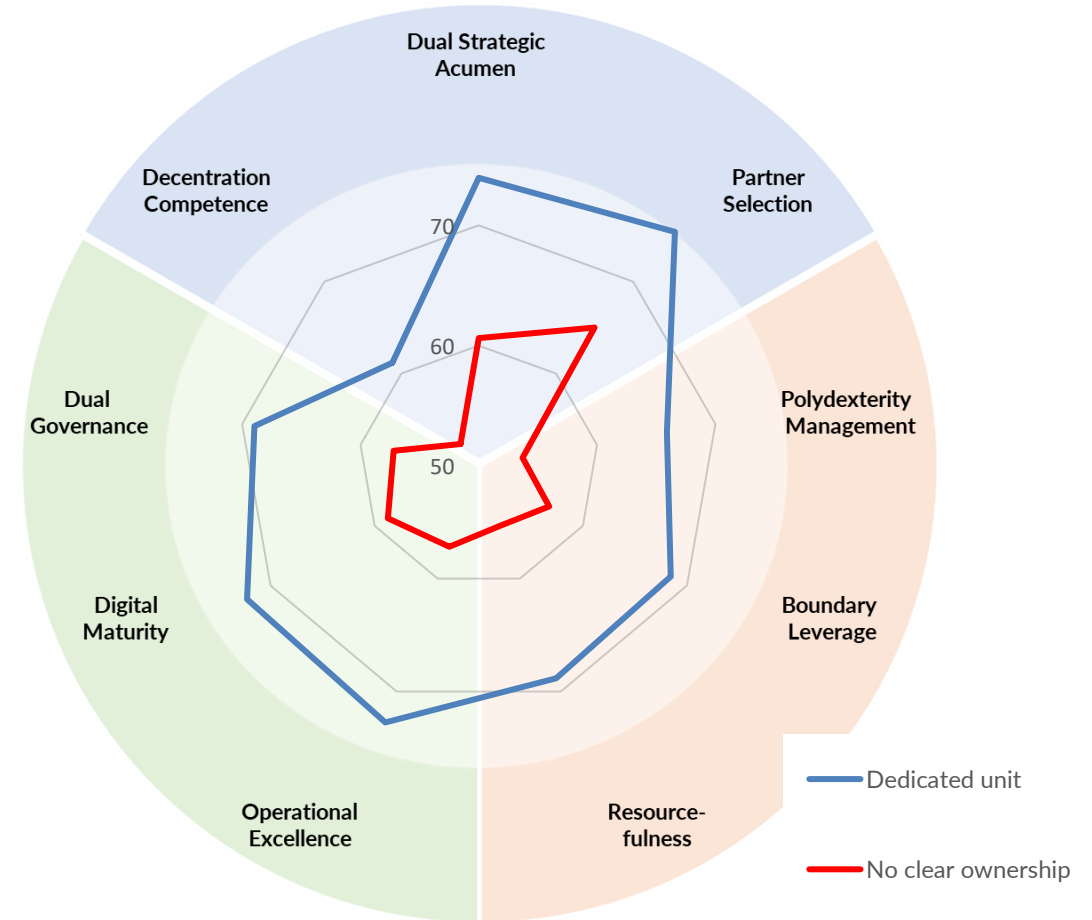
Dual Strategic Acumen

Partner Selection

Polydexterity Management

Boundary Leverage

Resource-fulness

Operational Excellence

Digital Maturity

Dual Governance

Decentration Competence

70

60

50

Dedicated unit

No clear ownership